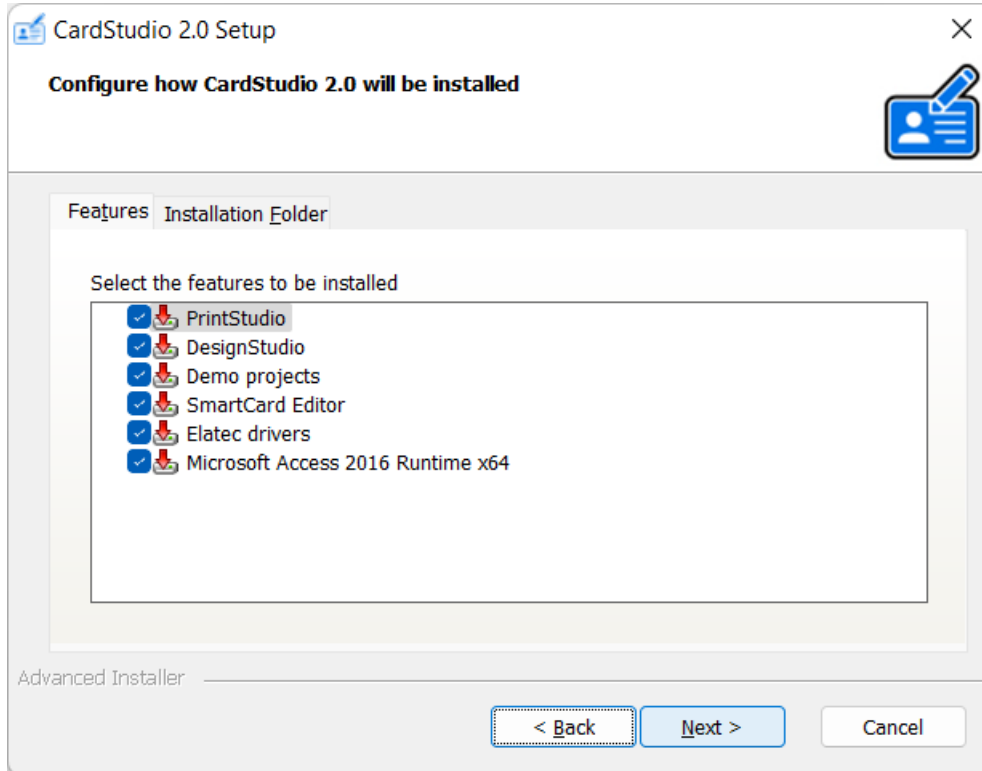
CardStudio 2.0 Setup

Configure how CardStudio 2.0 will be installed

Features Installation Folder

Select the features to be installed

PrintStudio
DesignStudio
Demo projects
SmartCard Editor
Elatec drivers
Microsoft Access 2016 Runtime x64

Advanced Installer

< Back
Next >
Cancel